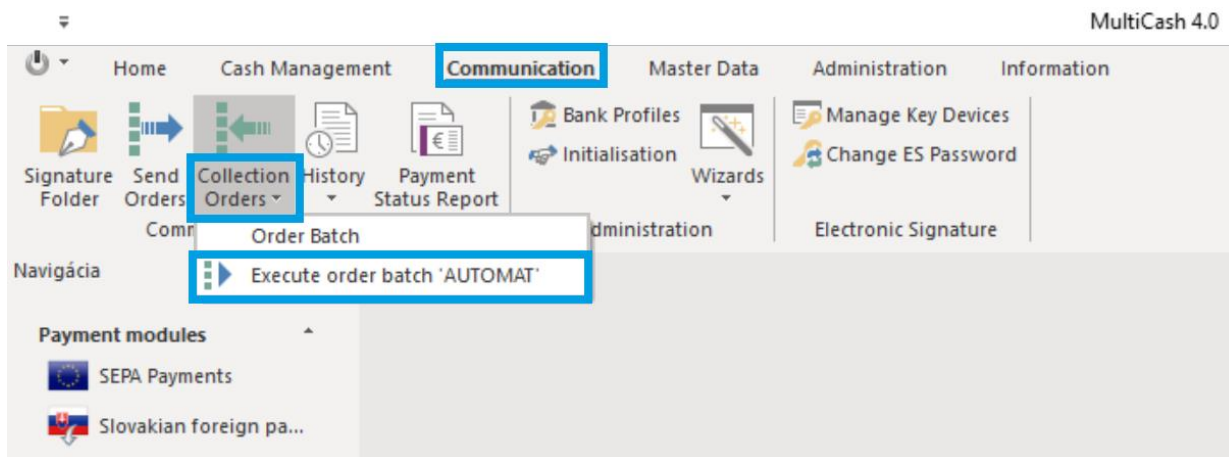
MultiCash 4.0

Home Cash Management Communication Master Data Administration Information

Signature Folder
Send Orders
Collection Orders
History
Payment Status Report
Bank Profiles
Initialisation
Wizards
Manage Key Devices
Change ES Password

Comm
dministration
Electronic Signature

Order Batch
Execute order batch 'AUTOMAT'

Navigácia

Payment modules
SEPA Payments
Slovakian foreign pa...